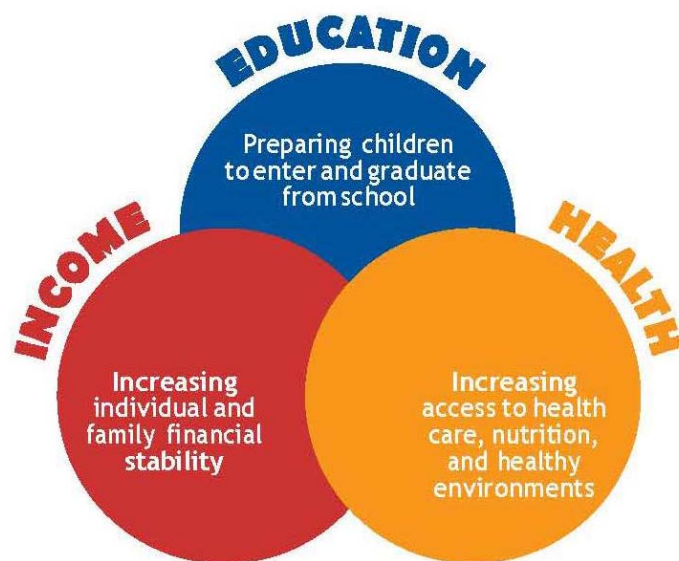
EDUCATION

Preparing children to enter and graduate from school

INCOME

Increasing individual and family financial stability

HEALTH

Increasing access to health care, nutrition, and healthy environments